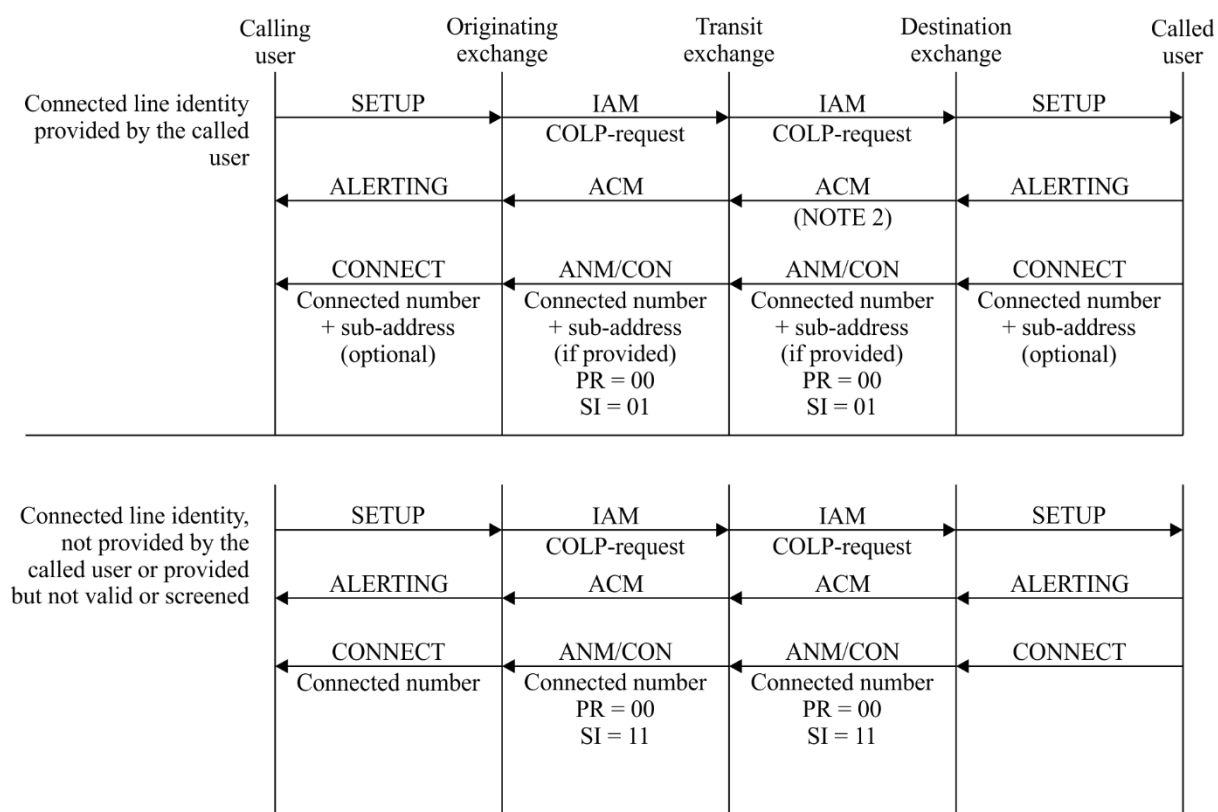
Calling user
Originating exchange
Transit exchange
Destination exchange
Called user

Connected line identity provided by the called user

SETUP
IAM
COLP-request
IAM
COLP-request
SETUP

ALERTING
ACM
ACM
(NOTE 2)
ALERTING

CONNECT
Connected number + sub-address (optional)
ANM/CON
Connected number + sub-address (if provided)
PR = 00
SI = 01
ANM/CON
Connected number + sub-address (if provided)
PR = 00
SI = 01
CONNECT
Connected number + sub-address (optional)

Connected line identity, not provided by the called user or provided but not valid or screened

SETUP
IAM
COLP-request
IAM
COLP-request
SETUP

ALERTING
ACM
ACM
ALERTING

CONNECT
Connected number
ANM/CON
Connected number
PR = 00
SI = 11
ANM/CON
Connected number
PR = 00
SI = 11
CONNECT